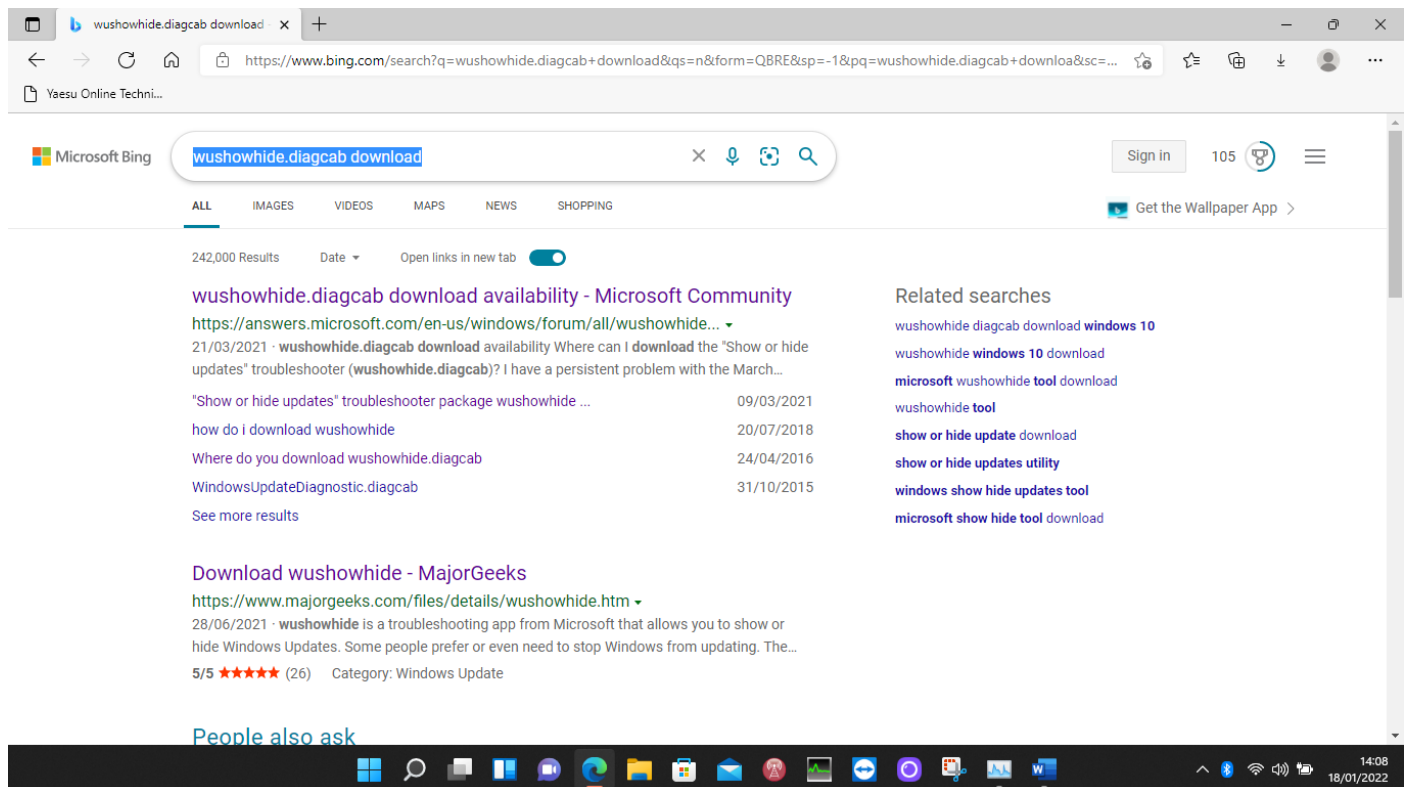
wushowhide.diagcab download ·

https://www.bing.com/search?q=wushowhide.diagcab+download&qs=n&form=QBRE&sp=-1&pq=wushowhide.diagcab+downloa&sc=...

Yaesu Online Techni...

Microsoft Bing

wushowhide.diagcab download

Sign in

105

ALL IMAGES VIDEOS MAPS NEWS SHOPPING

Get the Wallpaper App

242,000 Results Date Open links in new tab

wushowhide.diagcab download availability - Microsoft Community
https://answers.microsoft.com/en-us/windows/forum/all/wushowhide...
21/03/2021 · wushowhide.diagcab download availability Where can I download the "Show or hide updates" troubleshooter (wushowhide.diagcab)? I have a persistent problem with the March...

| | |
|---|---|
| "Show or hide updates" troubleshooter package wushowhide ... | 09/03/2021 |
| how do i download wushowhide | 20/07/2018 |
| Where do you download wushowhide.diagcab | 24/04/2016 |
| WindowsUpdateDiagnostic.diagcab | 31/10/2015 |

See more results

Download wushowhide - MajorGeeks
https://www.majorgeeks.com/files/details/wushowhide.htm
28/06/2021 · wushowhide is a troubleshooting app from Microsoft that allows you to show or hide Windows Updates. Some people prefer or even need to stop Windows from updating. The...
5/5 ★★★★★ (26) Category: Windows Update

People also ask

Related searches
wushowhide diagcab download windows 10
wushowhide windows 10 download
microsoft wushowhide tool download
wushowhide tool
show or hide update download
show or hide updates utility
windows show hide updates tool
microsoft show hide tool download

14:08
18/01/2022